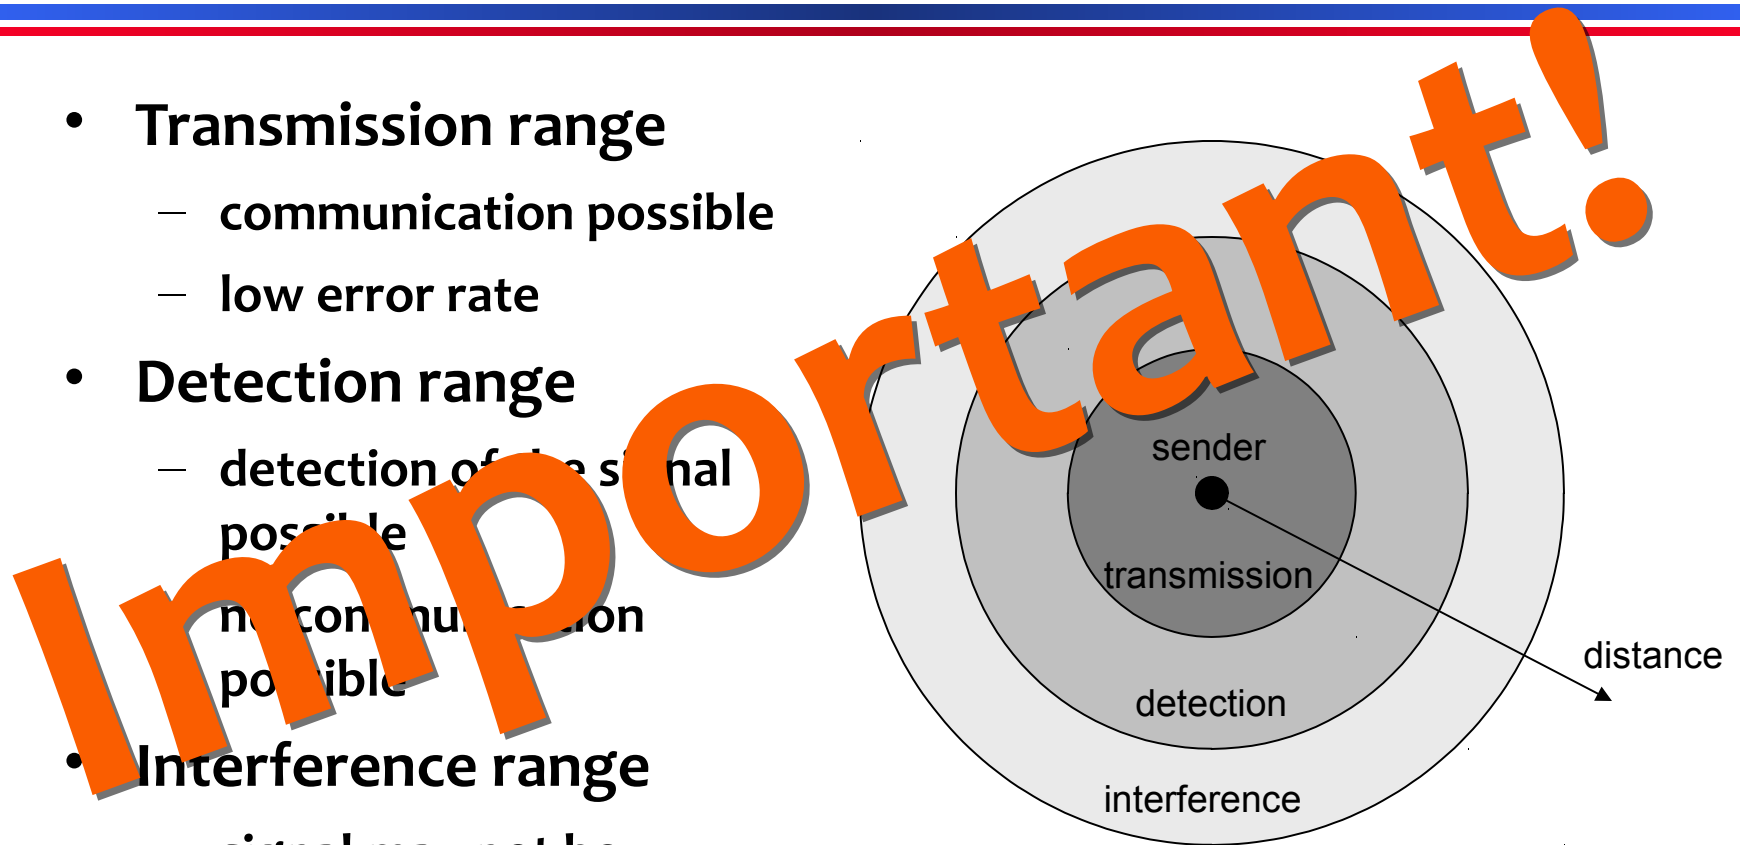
Important!

• Transmission range
– communication possible
– low error rate
• Detection range
– detection of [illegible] si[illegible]nal pos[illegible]le
– n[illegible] con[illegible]nu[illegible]on po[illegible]ible
• Interference range
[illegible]

sender
transmission
detection
interference
distance